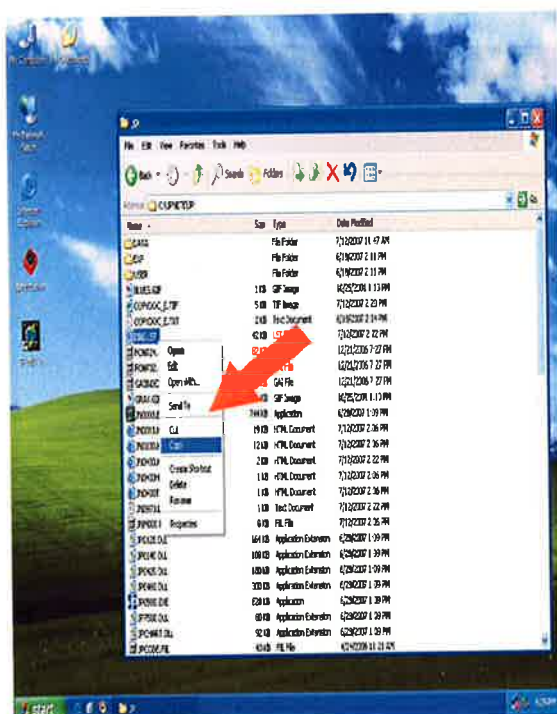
File Edit View Favorites Tools Help

Back Search Folders

Address C:\SPIKETUP

Name | Size | Type | Date Modified
---|---|---|---
DATA | | File Folder | 7/12/2007 11:47 AM
EXP | | File Folder | 6/19/2007 2:11 PM
USER | | File Folder | 6/19/2007 2:11 PM
BLUES.GIF | 1 KB | GIF Image | 10/25/2006 1:13 PM
COPYDOC_E.TIF | 5 KB | TIF Image | 7/12/2007 2:23 PM
COPYDOC_E.TXT | 2 KB | Text Document | 6/19/2007 2:14 PM
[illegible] | 42 KB | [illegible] | 7/12/2007 2:22 PM
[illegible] | | | 12/21/2006 7:27 PM
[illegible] | | | 12/21/2006 7:27 PM
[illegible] | | GAI File | 12/21/2006 7:27 PM
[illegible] | | GIF Image | 10/25/2006 1:13 PM
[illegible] | 244 KB | Application | 6/28/2007 1:39 PM
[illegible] | 19 KB | HTML Document | 7/12/2007 2:36 PM
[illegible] | 12 KB | HTML Document | 7/12/2007 2:36 PM
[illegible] | 2 KB | HTML Document | 7/12/2007 2:36 PM
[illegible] | 1 KB | HTML Document | 7/12/2007 2:36 PM
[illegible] | 1 KB | HTML Document | 7/12/2007 2:36 PM
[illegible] | 1 KB | Text Document | 7/12/2007 2:22 PM
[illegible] | 6 KB | FIL File | 7/12/2007 2:36 PM
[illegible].DLL | 164 KB | Application Extension | 6/28/2007 1:39 PM
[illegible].DLL | 108 KB | Application Extension | 6/28/2007 1:39 PM
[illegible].DLL | 100 KB | Application Extension | 6/28/2007 1:39 PM
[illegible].DLL | 300 KB | Application Extension | 6/28/2007 1:39 PM
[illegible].EXE | 228 KB | Application | 6/28/2007 1:39 PM
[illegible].DLL | 60 KB | Application Extension | 6/28/2007 1:39 PM
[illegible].DLL | 92 KB | Application Extension | 6/28/2007 1:39 PM
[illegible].FIL | 43 KB | FIL File | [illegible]

Open
Edit
Open With...
Send To
Cut
Copy
Create Shortcut
Delete
Rename
Properties

start